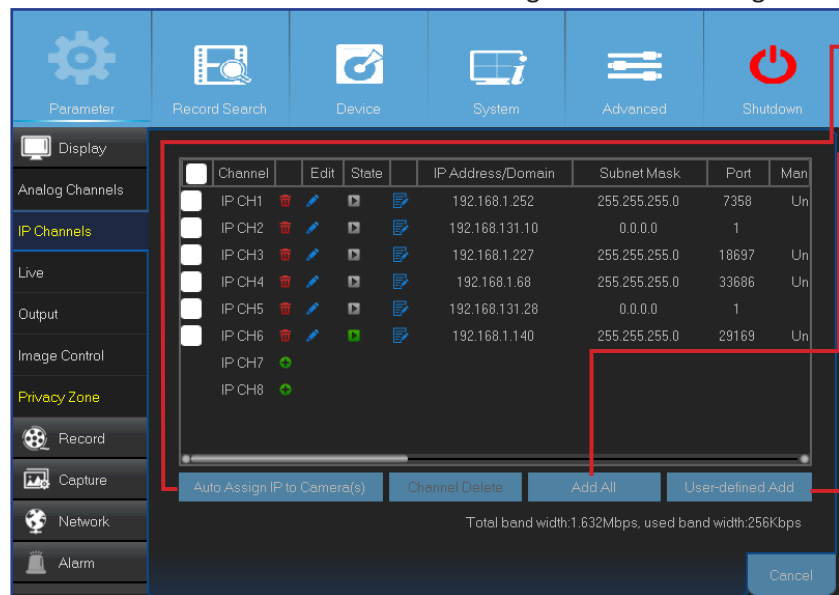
Parameter
Record Search
Device
System
Advanced
Shutdown

Display
Analog Channels
IP Channels
Live
Output
Image Control
Privacy Zone
Record
Capture
Network
Alarm

| | Channel | | Edit | State | | IP Address/Domain | Subnet Mask | Port | Man |
|---|---|---|---|---|---|---|---|---|---|
| | IP CH1 | | | | | 192.168.1.252 | 255.255.255.0 | 7358 | Un |
| | IP CH2 | | | | | 192.168.131.10 | 0.0.0.0 | 1 | |
| | IP CH3 | | | | | 192.168.1.227 | 255.255.255.0 | 18697 | Un |
| | IP CH4 | | | | | 192.168.1.68 | 255.255.255.0 | 33686 | Un |
| | IP CH5 | | | | | 192.168.131.28 | 0.0.0.0 | 1 | |
| | IP CH6 | | | | | 192.168.1.140 | 255.255.255.0 | 29169 | Un |
| | IP CH7 | | | | | | | | |
| | IP CH8 | | | | | | | | |

Auto Assign IP to Camera(s)
Channel Delete
Add All
User-defined Add

Total band width:1.632Mbps, used band width:256Kbps

Cancel